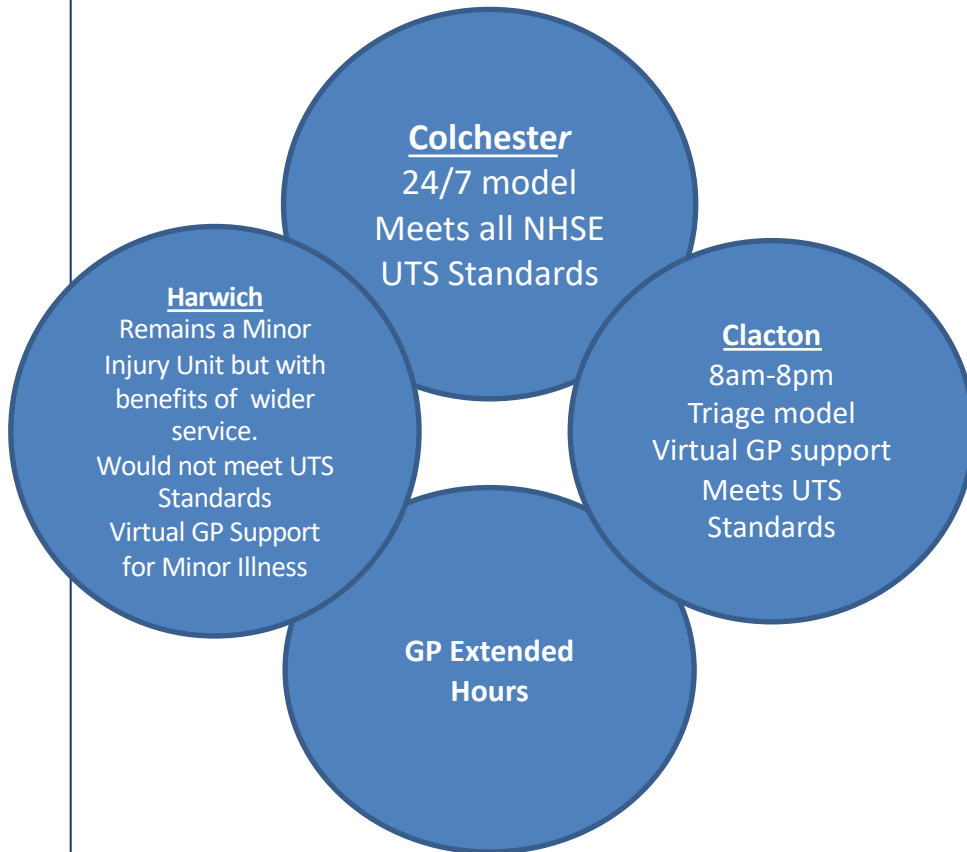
Colchester
24/7 model
Meets all NHSE UTS Standards

Harwich
Remains a Minor Injury Unit but with benefits of wider service.
Would not meet UTS Standards
Virtual GP Support for Minor Illness

Clacton
8am-8pm
Triage model
Virtual GP support
Meets UTS Standards

GP Extended Hours